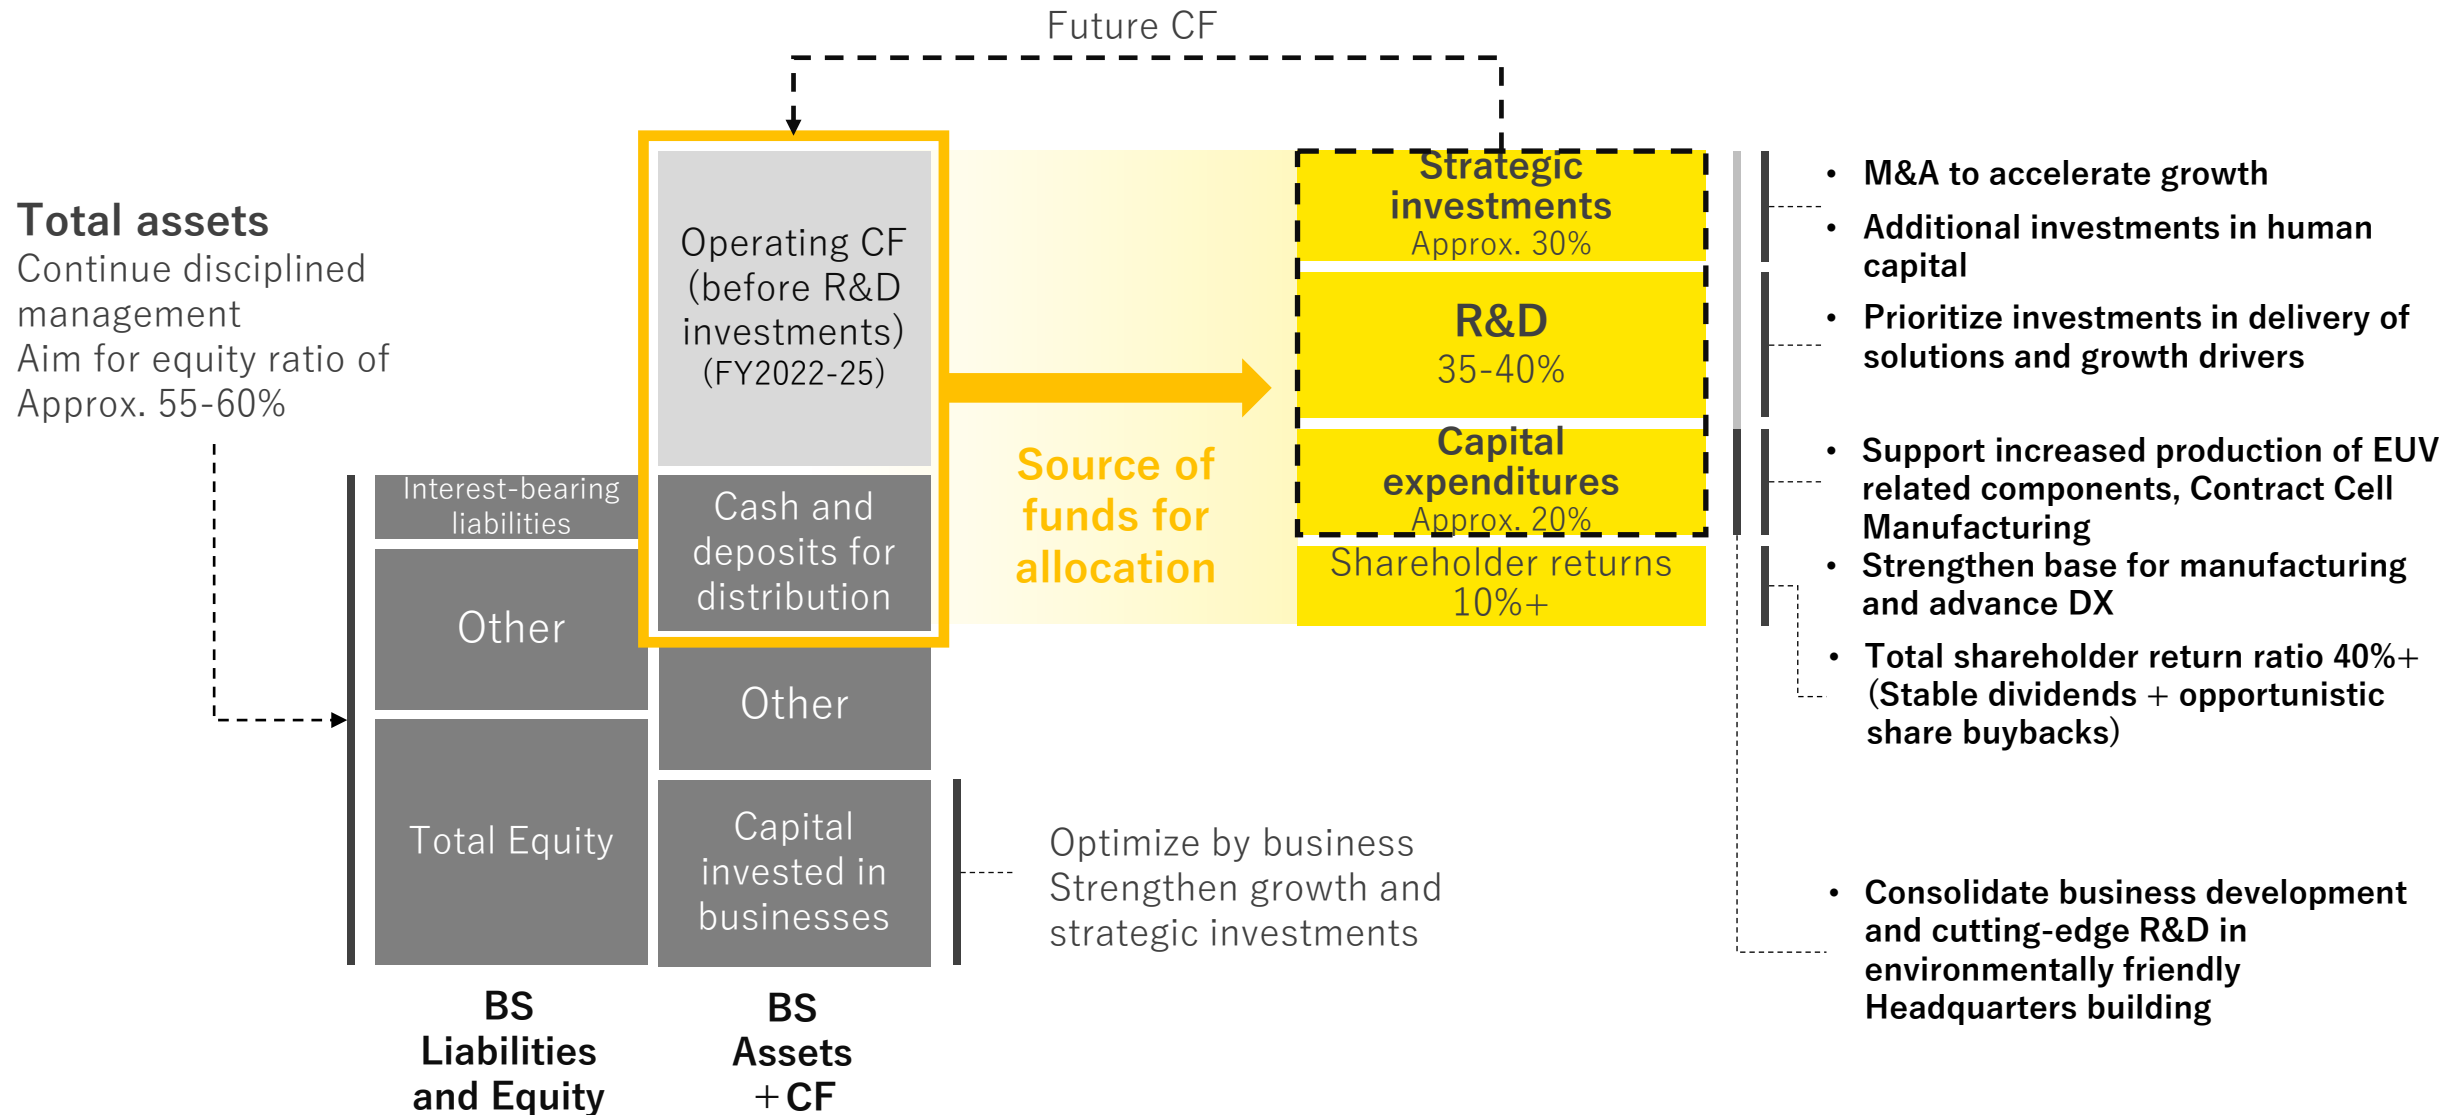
Future CF

Total assets
Continue disciplined management
Aim for equity ratio of Approx. 55-60%

Interest-bearing liabilities

Other

Total Equity

Operating CF (before R&D investments) (FY2022-25)

Cash and deposits for distribution

Other

Capital invested in businesses

BS Liabilities and Equity

BS Assets +CF

Source of funds for allocation

Strategic investments Approx. 30%

R&D 35-40%

Capital expenditures Approx. 20%

Shareholder returns 10%+

Optimize by business
Strengthen growth and strategic investments

• M&A to accelerate growth
• Additional investments in human capital
• Prioritize investments in delivery of solutions and growth drivers
• Support increased production of EUV related components, Contract Cell Manufacturing
• Strengthen base for manufacturing and advance DX
• Total shareholder return ratio 40%+ (Stable dividends + opportunistic share buybacks)
• Consolidate business development and cutting-edge R&D in environmentally friendly Headquarters building